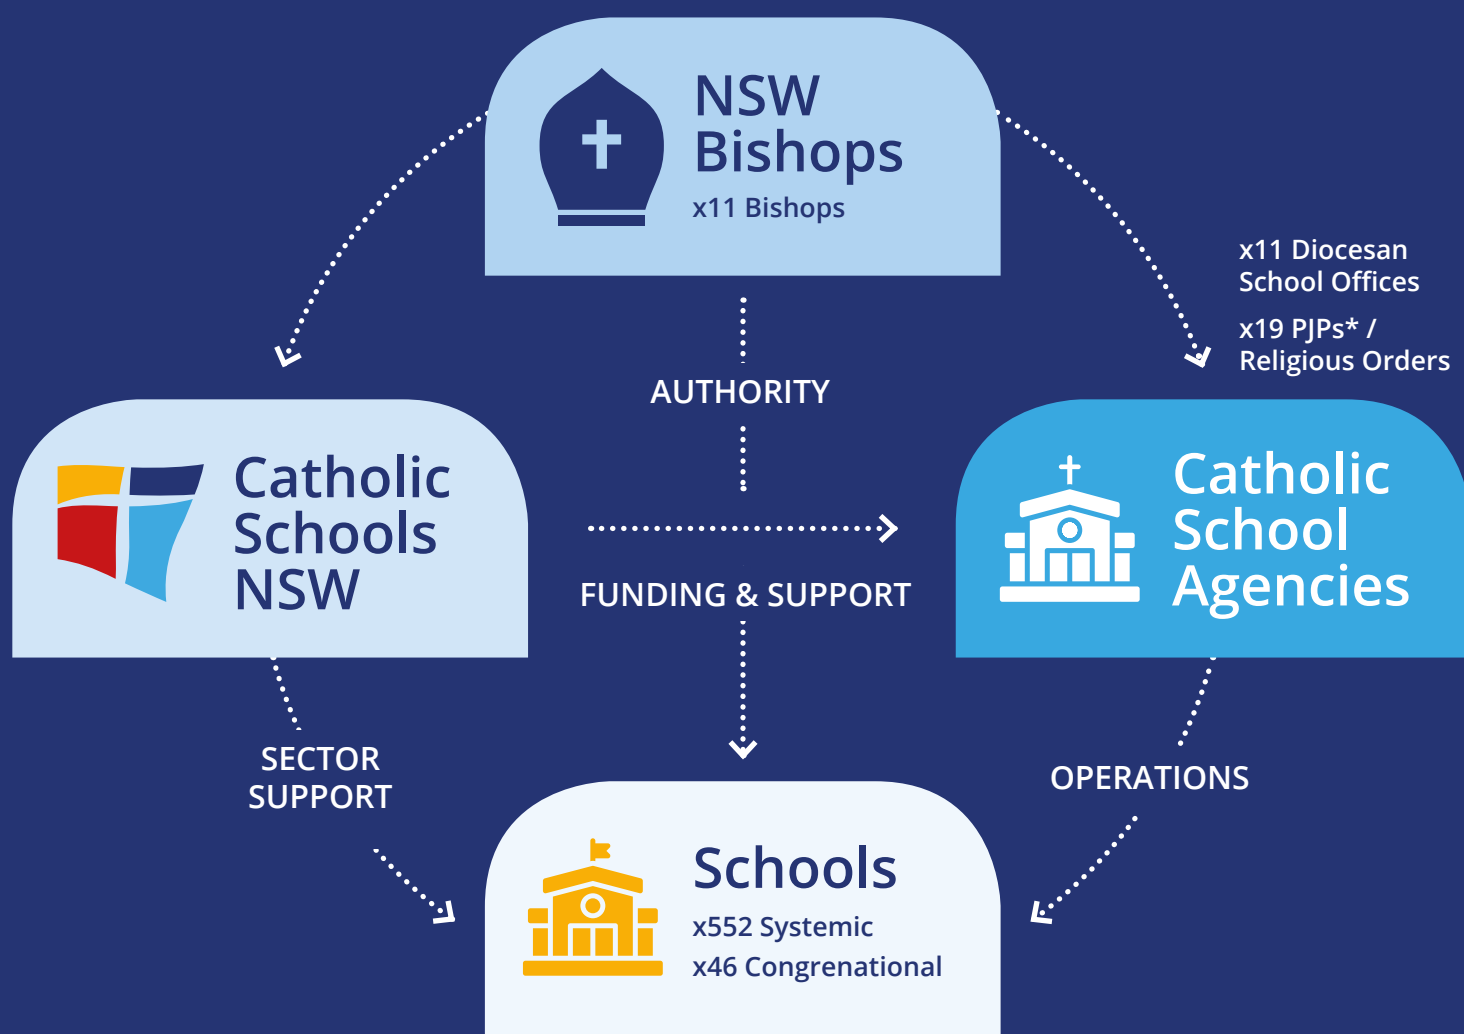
NSW Bishops
x11 Bishops

x11 Diocesan School Offices

x19 PJPs* / Religious Orders

AUTHORITY

Catholic Schools NSW

FUNDING & SUPPORT

Catholic School Agencies

SECTOR SUPPORT

OPERATIONS

Schools
x552 Systemic
x46 Congregational